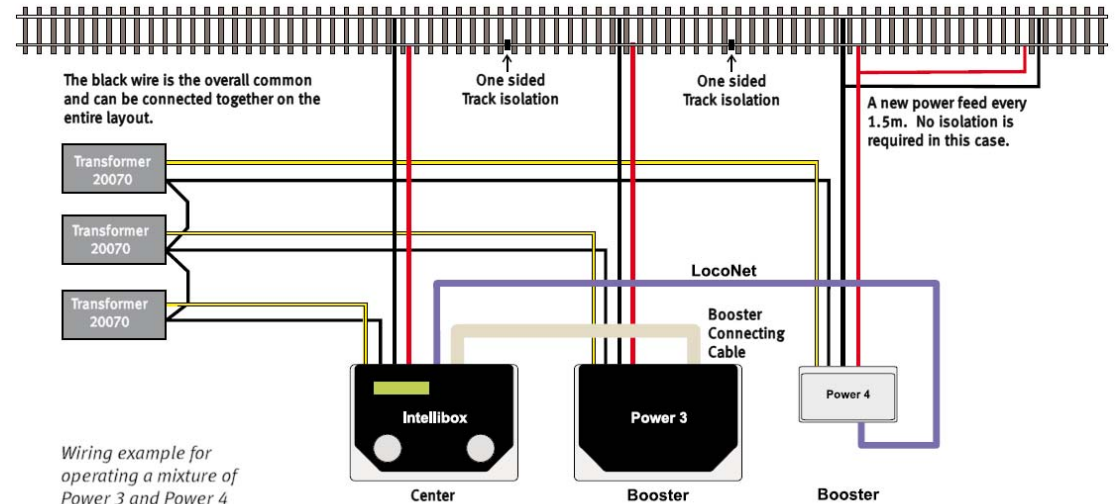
The black wire is the overall common and can be connected together on the entire layout.

One sided Track isolation

One sided Track isolation

A new power feed every 1.5m. No isolation is required in this case.

Transformer 20070

Transformer 20070

Transformer 20070

LocoNet

Booster Connecting Cable

Intellibox

Power 3

Power 4

Wiring example for operating a mixture of Power 3 and Power 4

Center

Booster

Booster